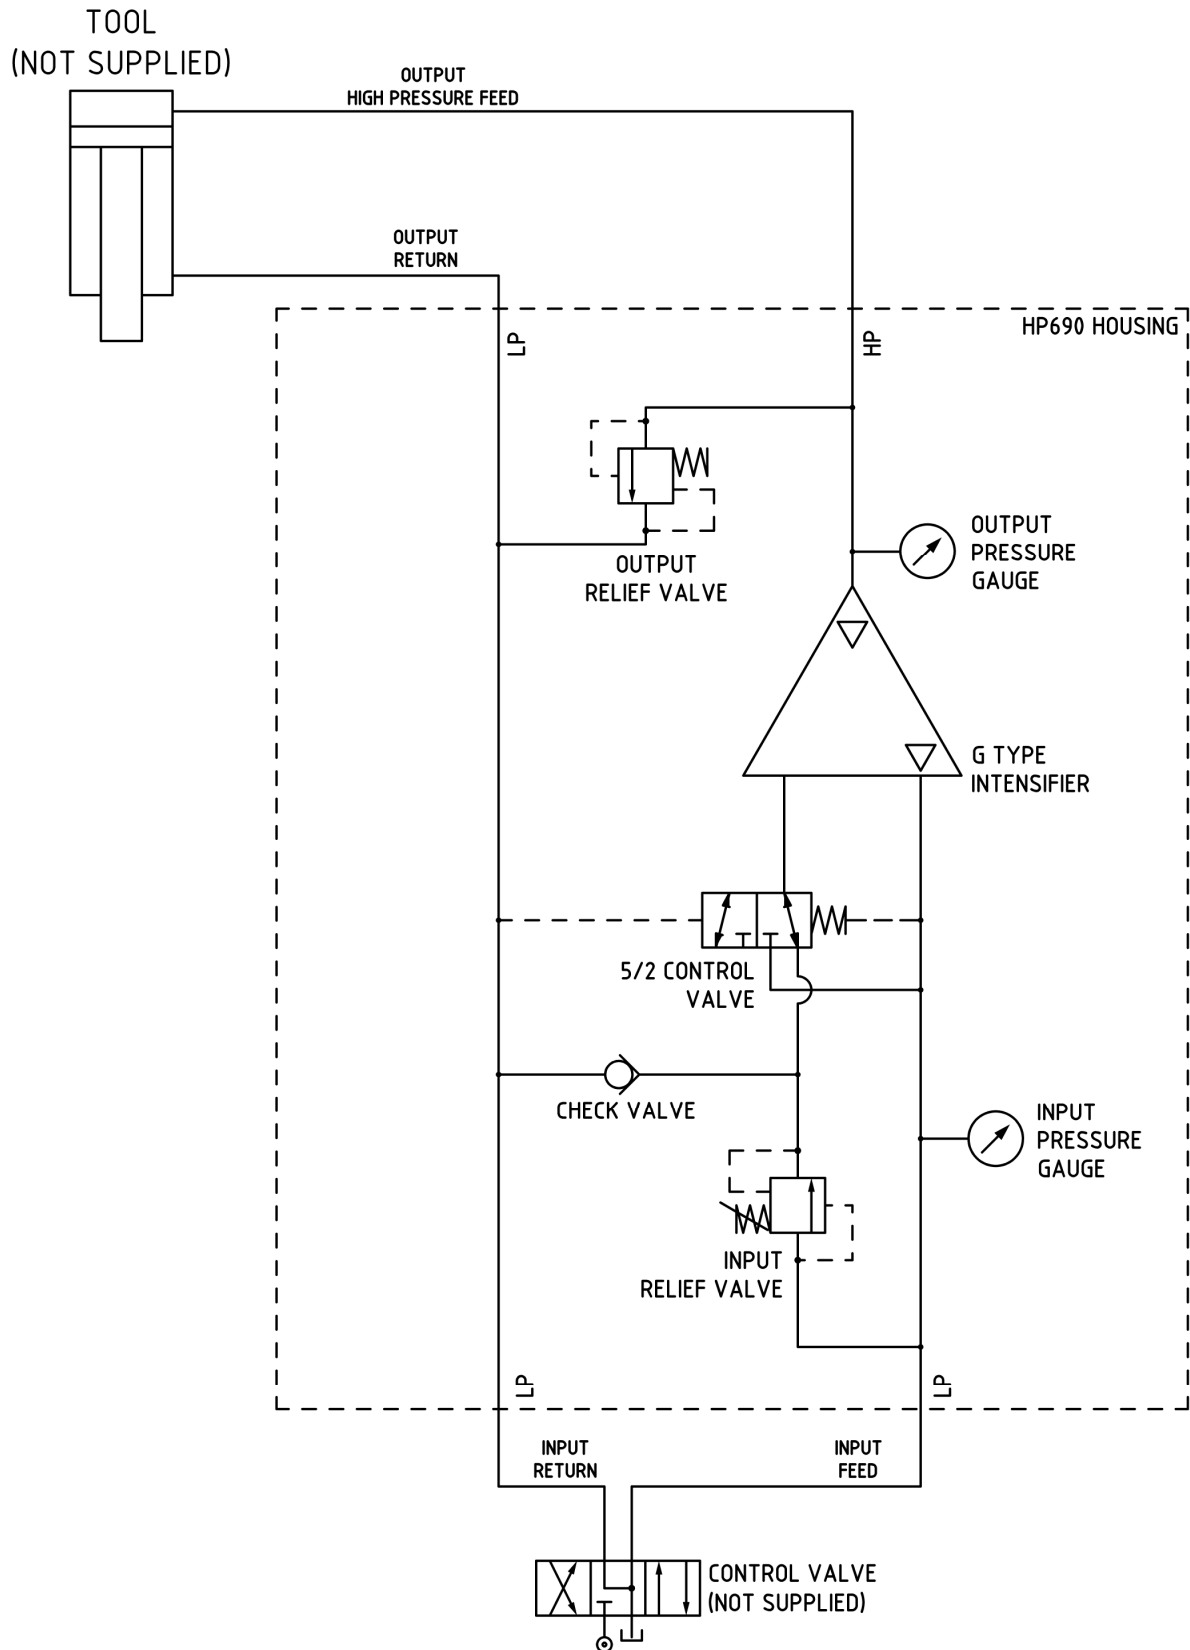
TOOL
(NOT SUPPLIED)

OUTPUT
HIGH PRESSURE FEED

OUTPUT
RETURN

HP690 HOUSING

LP

HP

OUTPUT
RELIEF VALVE

OUTPUT
PRESSURE
GAUGE

G TYPE
INTENSIFIER

5/2 CONTROL
VALVE

CHECK VALVE

INPUT
PRESSURE
GAUGE

INPUT
RELIEF VALVE

LP

LP

INPUT
RETURN

INPUT
FEED

CONTROL VALVE
(NOT SUPPLIED)